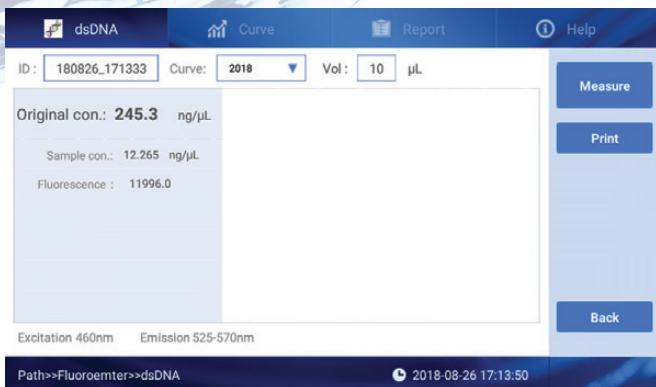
dsDNA
Curve
Report
Help

ID : 180826_171333 Curve: 2018 Vol : 10 μL

Measure

Original con.: 245.3 ng/μL

Print

Sample con.: 12.265 ng/μL

Fluorescence : 11996.0

Back

Excitation 460nm Emission 525-570nm

Path>>Fluoroemter>>dsDNA

2018-08-26 17:13:50